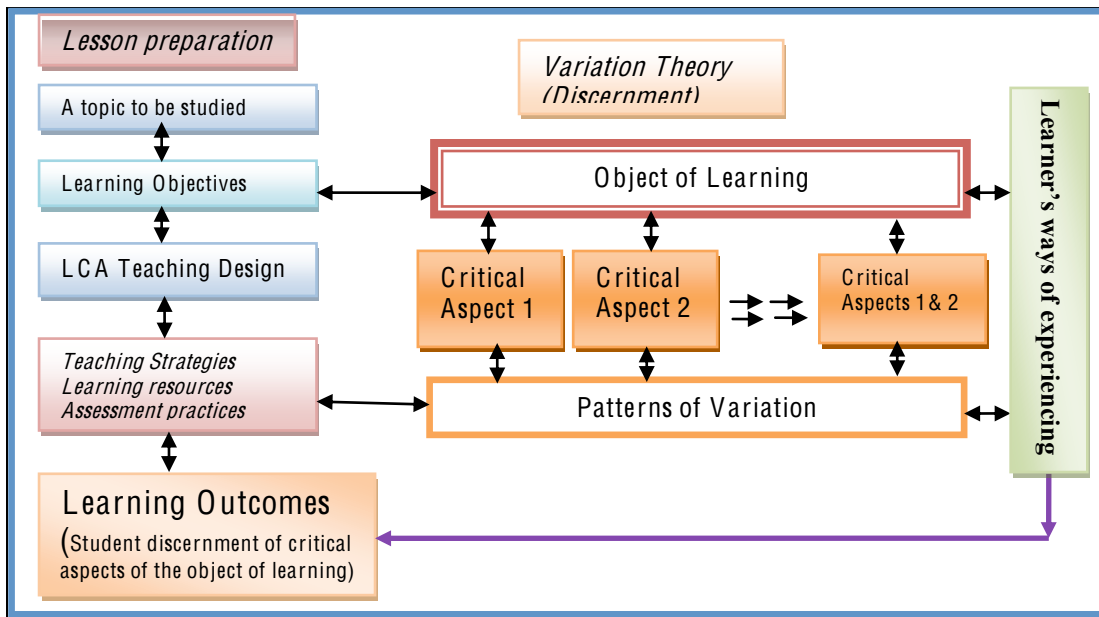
Lesson preparation

Variation Theory (Discernment)

A topic to be studied

Learning Objectives

Object of Learning

LCA Teaching Design

Critical Aspect 1

Critical Aspect 2

Critical Aspects 1& 2

Teaching Strategies
Learning resources
Assessment practices

Patterns of Variation

Learner's ways of experiencing

Learning Outcomes
(Student discernment of critical aspects of the object of learning)